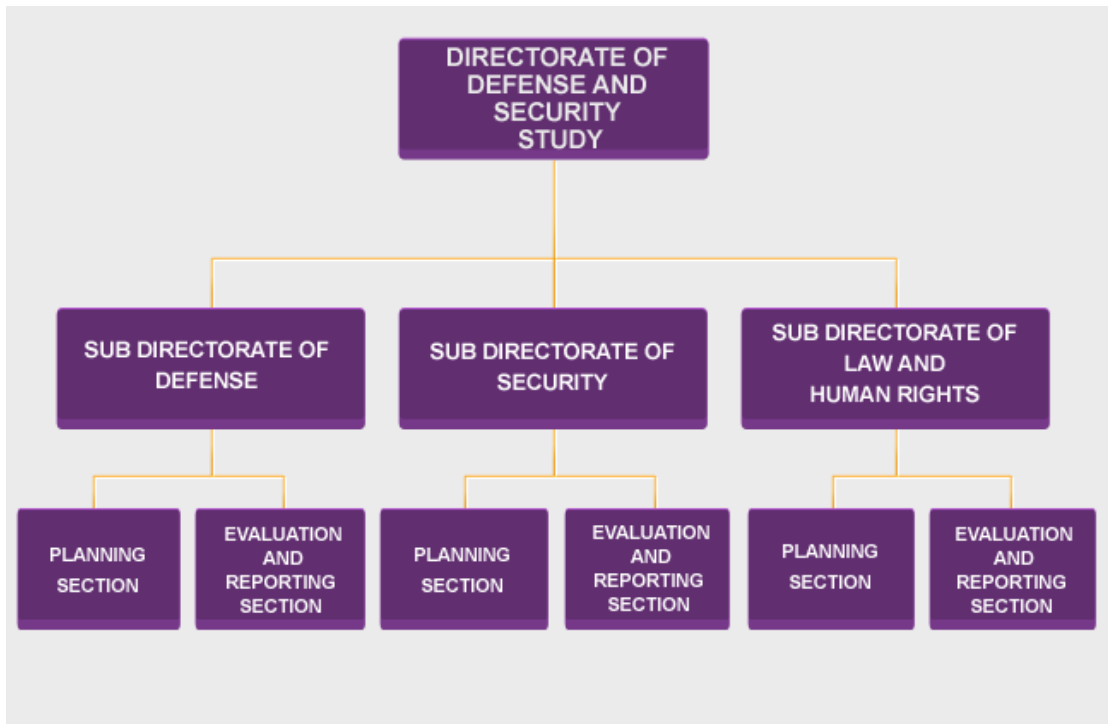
DIRECTORATE OF DEFENSE AND SECURITY STUDY

SUB DIRECTORATE OF DEFENSE

SUB DIRECTORATE OF SECURITY

SUB DIRECTORATE OF LAW AND HUMAN RIGHTS

PLANNING SECTION

EVALUATION AND REPORTING SECTION

PLANNING SECTION

EVALUATION AND REPORTING SECTION

PLANNING SECTION

EVALUATION AND REPORTING SECTION